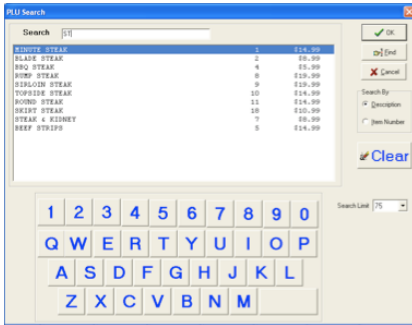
PLU Search

Search ST

| MINUTE STEAK | 1 | \$14.99 |
|---|---|---|
| BLADE STEAK | 2 | \$8.99 |
| BBQ STEAK | 4 | \$5.99 |
| RUMP STEAK | 8 | \$19.99 |
| SIRLOIN STEAK | 9 | \$19.99 |
| TOPSIDE STEAK | 10 | \$14.99 |
| ROUND STEAK | 11 | \$14.99 |
| SKIRT STEAK | 18 | \$10.99 |
| STEAK & KIDNEY | 7 | \$8.99 |
| BEEF STRIPS | 5 | \$14.99 |

OK
Find
Cancel

Search By
Description
Item Number

Clear

1 2 3 4 5 6 7 8 9 0
Q W E R T Y U I O P
A S D F G H J K L
Z X C V B N M

Search Limit 75